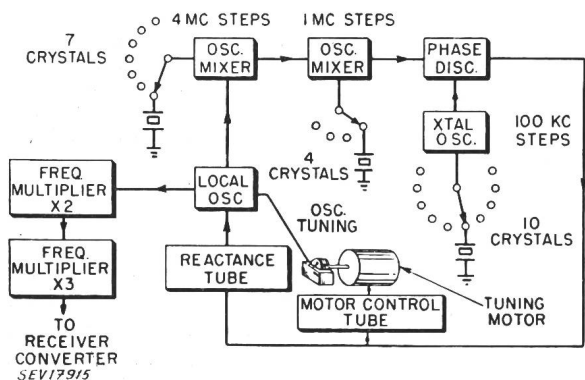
7 CRYSTALS

4 MC STEPS

OSC. MIXER

1 MC STEPS

OSC. MIXER

PHASE DISC.

XTAL OSC.

100 KC STEPS

4 CRYSTALS

10 CRYSTALS

FREQ. MULTIPLIER X2

LOCAL OSC

OSC. TUNING

FREQ. MULTIPLIER X3

REACTANCE TUBE

MOTOR CONTROL TUBE

TUNING MOTOR

TO RECEIVER CONVERTER

SEV17915